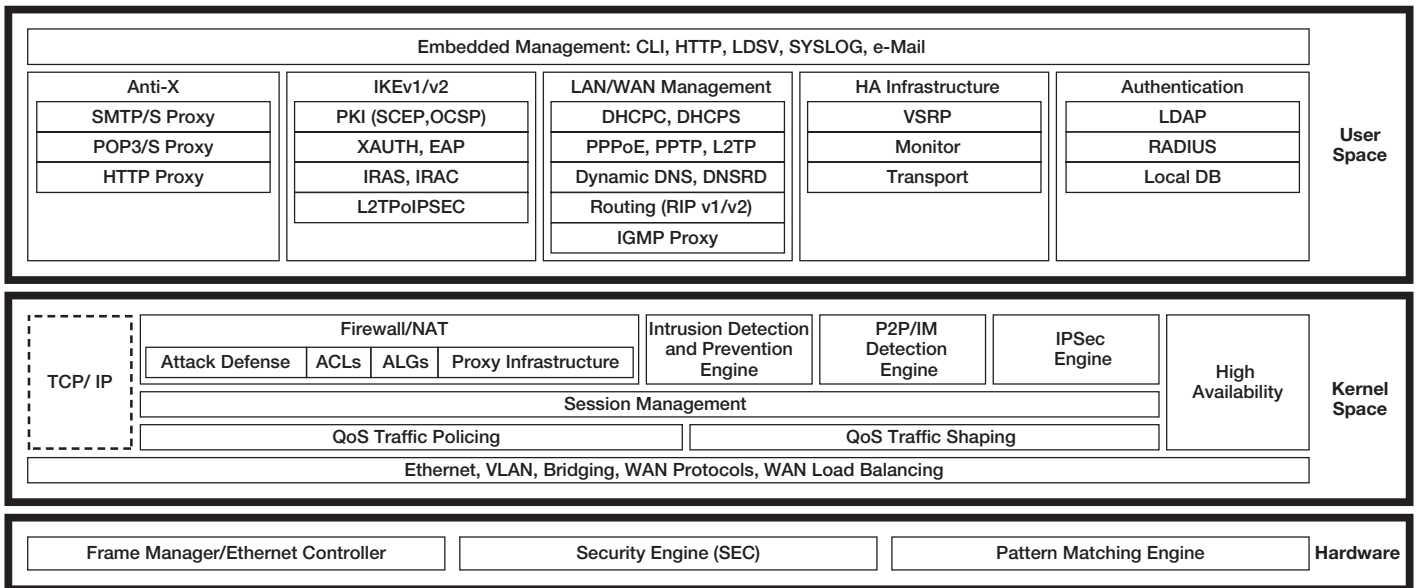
Embedded Management: CLI, HTTP, LDSV, SYSLOG, e-Mail

Anti-X
SMTP/S Proxy
POP3/S Proxy
HTTP Proxy

IKEv1/v2
PKI (SCEP,OCSP)
XAUTH, EAP
IRAS, IRAC
L2TPoIPSEC

LAN/WAN Management
DHCPC, DHCPS
PPPoE, PPTP, L2TP
Dynamic DNS, DNSRD
Routing (RIP v1/v2)
IGMP Proxy

HA Infrastructure
VSRP
Monitor
Transport

Authentication
LDAP
RADIUS
Local DB

User Space

TCP/ IP

Firewall/NAT
Attack Defense
ACLs
ALGs
Proxy Infrastructure

Intrusion Detection and Prevention Engine

P2P/IM Detection Engine

IPSec Engine

High Availability

Session Management

QoS Traffic Policing

QoS Traffic Shaping

Ethernet, VLAN, Bridging, WAN Protocols, WAN Load Balancing

Kernel Space

Frame Manager/Ethernet Controller

Security Engine (SEC)

Pattern Matching Engine

Hardware